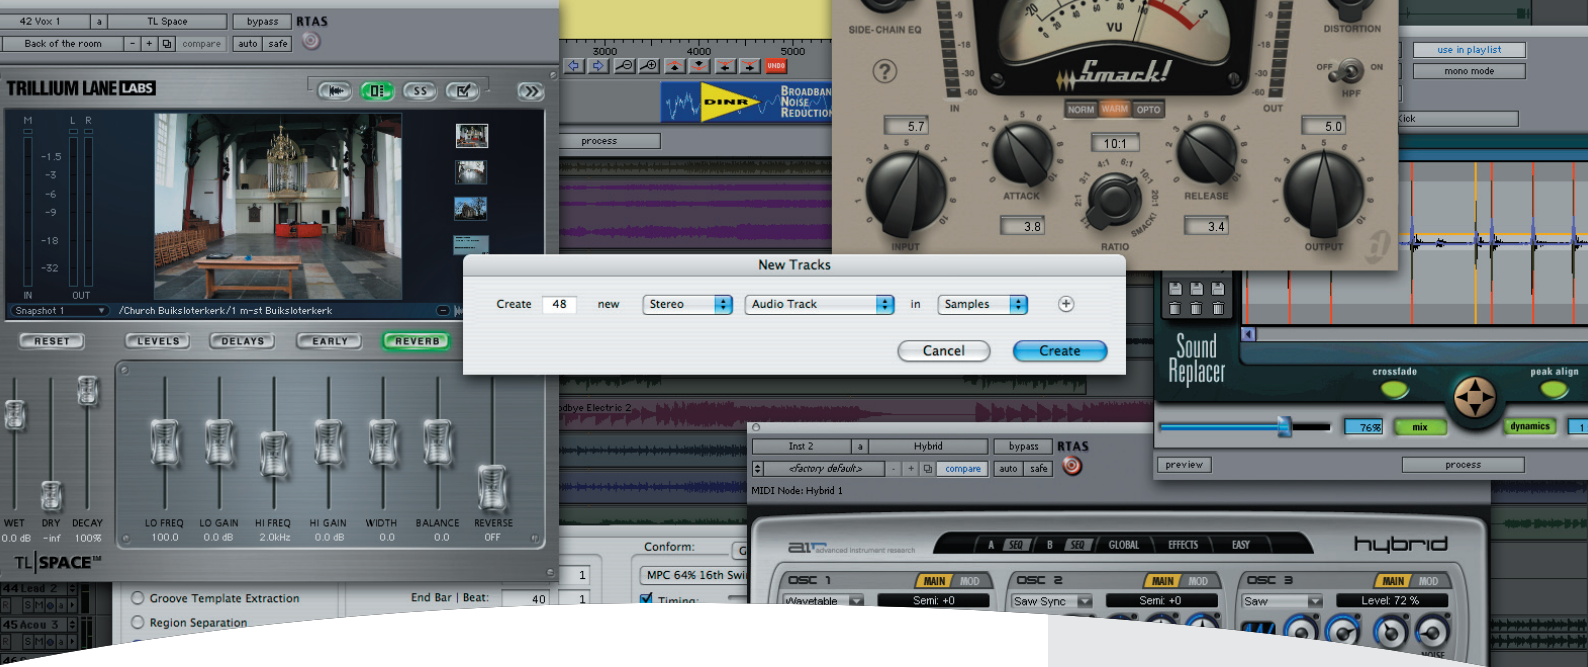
42 Vox 1 | a | TL Space | bypass | RTAS
Back of the room | - | + | compare | auto | safe

TRILLIUM LANE LABS

M L R
-1.5
-3
-6
-9
-18
-32
IN OUT
Snapshot 1
/Church Buiksloterkerk/1 m-st Buiksloterkerk

RESET LEVELS DELAYS EARLY REVERB

WET DRY DECAY LO FREQ LO GAIN HI FREQ HI GAIN WIDTH BALANCE REVERSE
0.0 dB -inf 100% 100.0 0.0 dB 2.0kHz 0.0 dB 0.0 0.0 OFF

TL|SPACE™

44 Lead 2
45 Acou 3

3000 4000 5000
UNDO
DINR BROADBAND NOISE REDUCTION
process

SIDE-CHAIN EQ
VU
Smack!
DISTORTION
OFF ON
HPF
IN OUT
NORM WARM OPTO
5.7
10:1
5.0
ATTACK
RELEASE
INPUT
RATIO
OUTPUT
3.8
3.4
SMACK!

use in playlist
mono mode
Kick

New Tracks
Create 48 new Stereo Audio Track in Samples
Cancel Create

Sound Replacer
crossfade
peak align
76%
mix
dynamics
preview
process

odbye Electric 2

Inst 2 | a | Hybrid | bypass | RTAS
<factory default> | - | + | compare | auto | safe
MIDI Node: Hybrid 1

Conform:
MPC 64% 16th Swi
Timing
Groove Template Extraction
Region Separation
End Bar | Beat: 40 1
1

AIR advanced instrument research
A SEQ B SEQ GLOBAL EFFECTS EASY
hybrid
OSC 1 MAIN MOD
Wavetable
Semi: +0
OSC 2 MAIN MOD
Saw Sync
Semi: +0
OSC 3 MAIN MOD
Saw
Level: 72 %